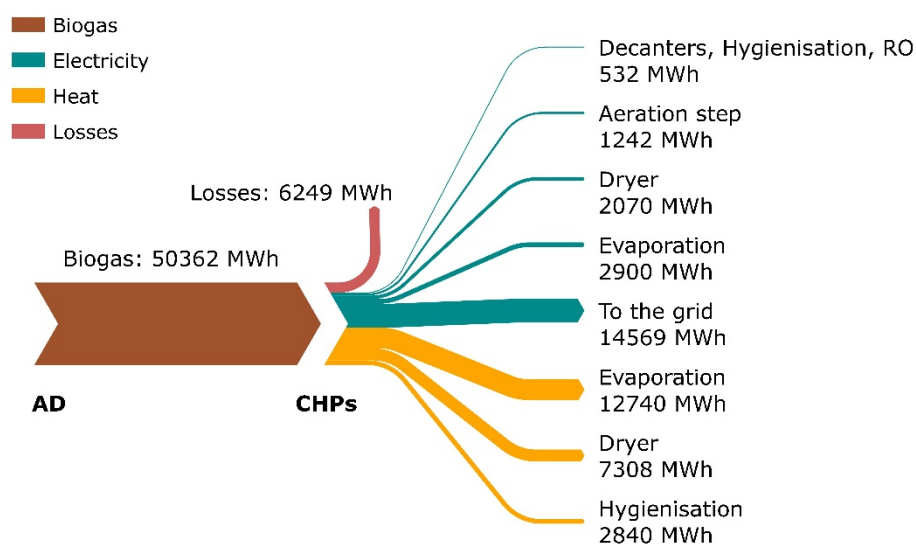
Biogas
Electricity
Heat
Losses

Losses: 6249 MWh

Biogas: 50362 MWh

AD

CHPs

Decanters, Hygienisation, RO
532 MWh

Aeration step
1242 MWh

Dryer
2070 MWh

Evaporation
2900 MWh

To the grid
14569 MWh

Evaporation
12740 MWh

Dryer
7308 MWh

Hygienisation
2840 MWh